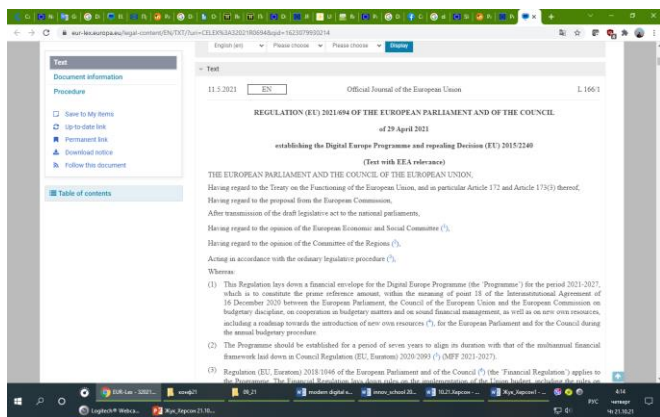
eur-lex.europa.eu/legal-content/EN/TXT/?uri=CELEX%3A32021R0694&qid=1623079930214

English (en) Please choose Please choose Display

Text
Document information
Procedure

Save to My items
Up-to-date link
Permanent link
Download notice
Follow this document

Table of contents

Text

11.5.2021 EN Official Journal of the European Union L 166/1

REGULATION (EU) 2021/694 OF THE EUROPEAN PARLIAMENT AND OF THE COUNCIL

of 29 April 2021

establishing the Digital Europe Programme and repealing Decision (EU) 2015/2240

(Text with EEA relevance)

THE EUROPEAN PARLIAMENT AND THE COUNCIL OF THE EUROPEAN UNION,

Having regard to the Treaty on the Functioning of the European Union, and in particular Article 172 and Article 173(3) thereof,

Having regard to the proposal from the European Commission,

After transmission of the draft legislative act to the national parliaments,

Having regard to the opinion of the European Economic and Social Committee (1),

Having regard to the opinion of the Committee of the Regions (2),

Acting in accordance with the ordinary legislative procedure (3),

Whereas:

(1) This Regulation lays down a financial envelope for the Digital Europe Programme (the 'Programme') for the period 2021-2027, which is to constitute the prime reference amount, within the meaning of point 18 of the Interinstitutional Agreement of 16 December 2020 between the European Parliament, the Council of the European Union and the European Commission on budgetary discipline, on cooperation in budgetary matters and on sound financial management, as well as on new own resources, including a roadmap towards the introduction of new own resources (4), for the European Parliament and for the Council during the annual budgetary procedure.

(2) The Programme should be established for a period of seven years to align its duration with that of the multiannual financial framework laid down in Council Regulation (EU, Euratom) 2020/2093 (5) (MFF 2021-2027).

(3) Regulation (EU, Euratom) 2018/1046 of the European Parliament and of the Council (6) (the 'Financial Regulation') applies to the Programme. The Financial Regulation lays down rules on the implementation of the Union budget, including the rules on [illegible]

EUR-Lex - 32021... конф21 09_21 modern digital e... innov_school 20... 10.21.Херсон - ... Жук_Херсон! - ...
Logitech® Webca... Жук_Херсон 21.10...
РУС 4:14 четвер 21.10.21